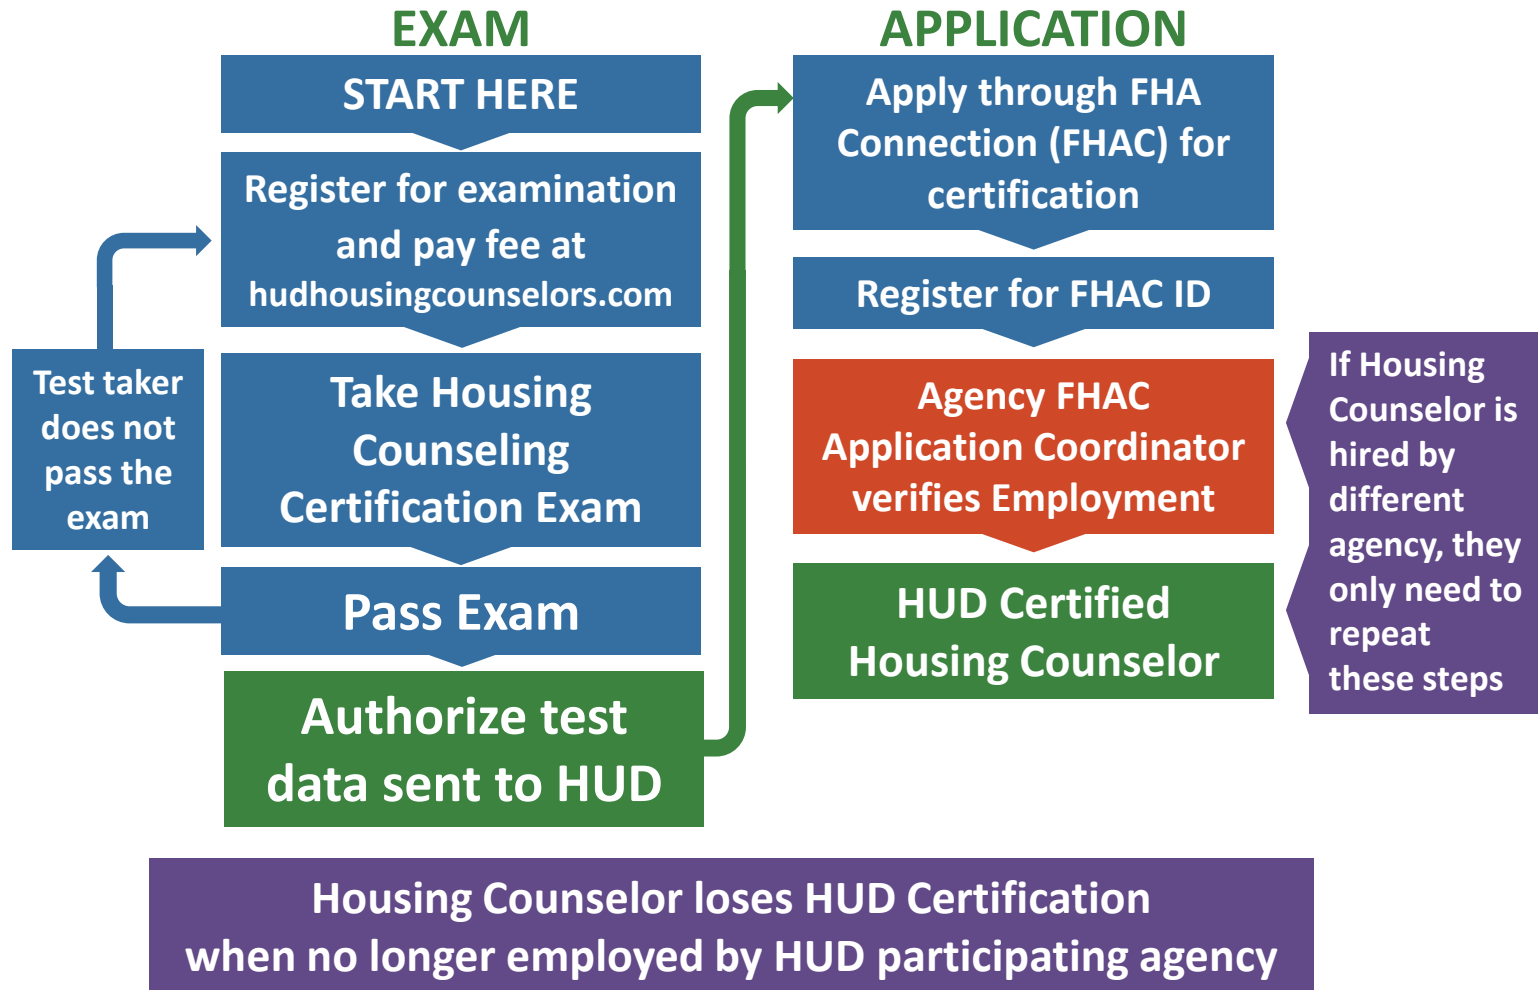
EXAM

START HERE

Register for examination and pay fee at hudhousingcounselors.com

Take Housing Counseling Certification Exam

Pass Exam

Authorize test data sent to HUD

Test taker does not pass the exam

APPLICATION

Apply through FHA Connection (FHAC) for certification

Register for FHAC ID

Agency FHAC Application Coordinator verifies Employment

HUD Certified Housing Counselor

If Housing Counselor is hired by different agency, they only need to repeat these steps

Housing Counselor loses HUD Certification when no longer employed by HUD participating agency